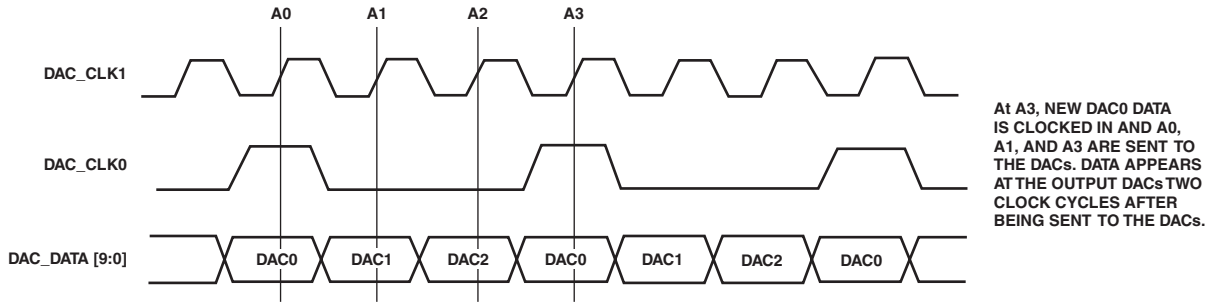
A0 A1 A2 A3

DAC_CLK1

DAC_CLK0

DAC_DATA [9:0]

DAC0 DAC1 DAC2 DAC0 DAC1 DAC2 DAC0

At A3, NEW DAC0 DATA IS CLOCKED IN AND A0, A1, AND A3 ARE SENT TO THE DACs. DATA APPEARS AT THE OUTPUT DACs TWO CLOCK CYCLES AFTER BEING SENT TO THE DACs.